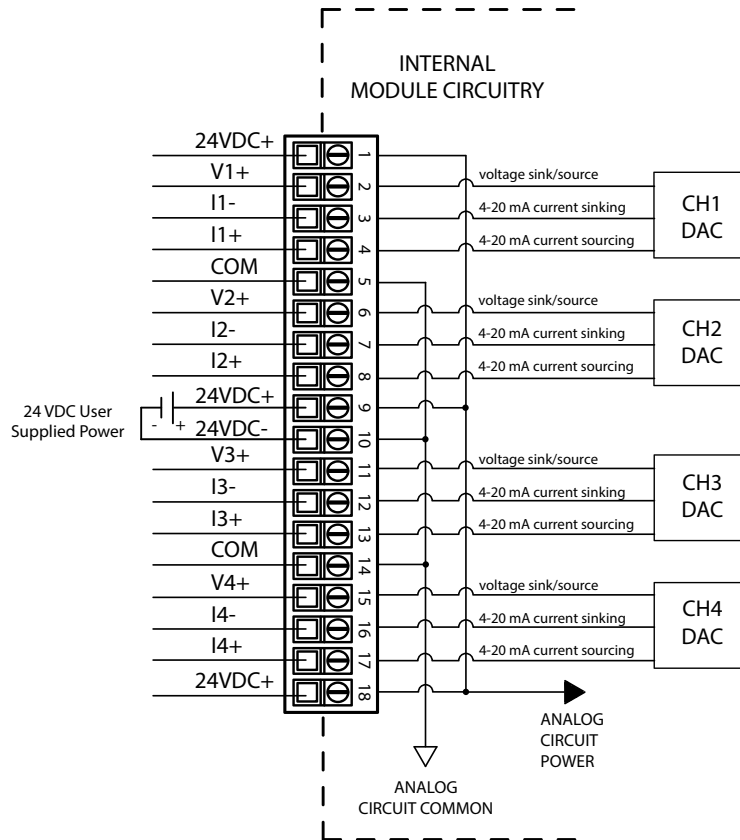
INTERNAL
MODULE CIRCUITRY

24VDC+
V1+
I1-
I1+
COM
V2+
I2-
I2+
24VDC+
24VDC-
V3+
I3-
I3+
COM
V4+
I4-
I4+
24VDC+

1
2
3
4
5
6
7
8
9
10
11
12
13
14
15
16
17
18

24 VDC User Supplied Power
-
+

voltage sink/source
4-20 mA current sinking
4-20 mA current sourcing
CH1
DAC

voltage sink/source
4-20 mA current sinking
4-20 mA current sourcing
CH2
DAC

voltage sink/source
4-20 mA current sinking
4-20 mA current sourcing
CH3
DAC

voltage sink/source
4-20 mA current sinking
4-20 mA current sourcing
CH4
DAC

ANALOG
CIRCUIT
POWER

ANALOG
CIRCUIT COMMON